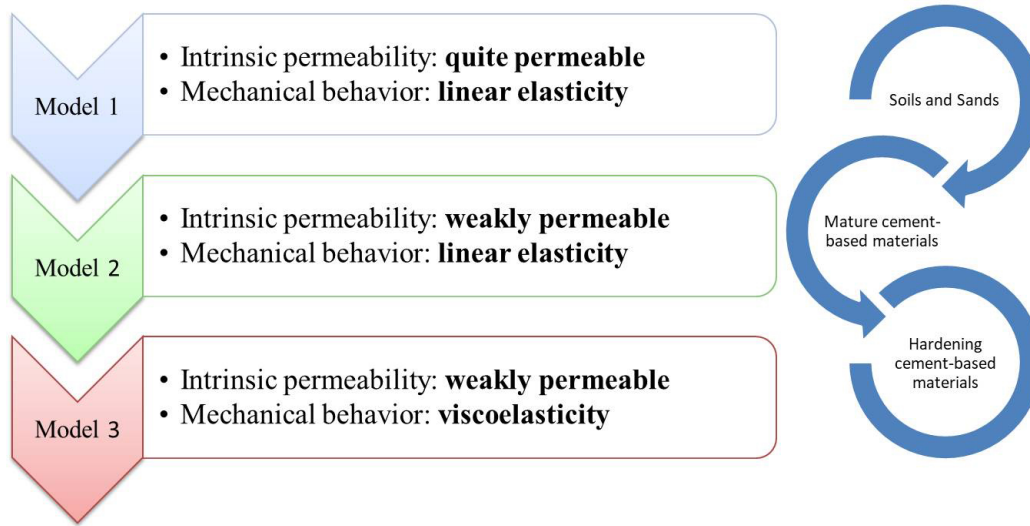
Model 1

• Intrinsic permeability: **quite permeable**
• Mechanical behavior: **linear elasticity**

Model 2

• Intrinsic permeability: **weakly permeable**
• Mechanical behavior: **linear elasticity**

Model 3

• Intrinsic permeability: **weakly permeable**
• Mechanical behavior: **viscoelasticity**

Soils and Sands

Mature cement-based materials

Hardening cement-based materials